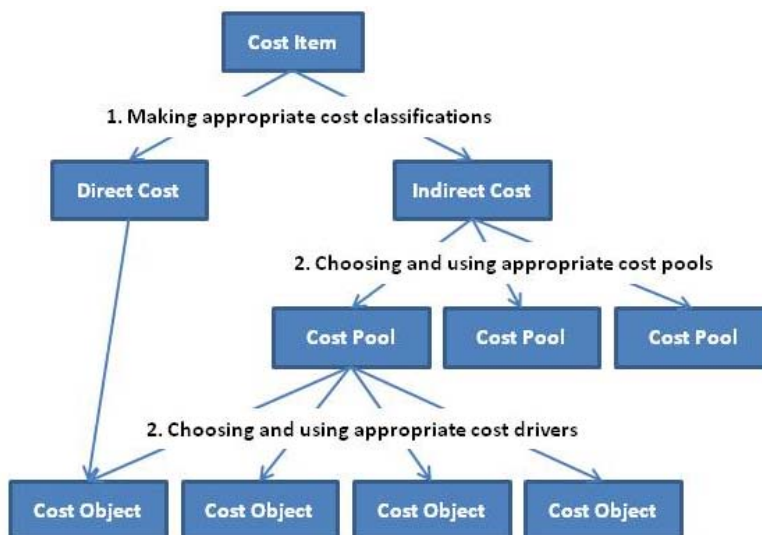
Cost Item

1. Making appropriate cost classifications

Direct Cost

Indirect Cost

2. Choosing and using appropriate cost pools

Cost Pool

Cost Pool

Cost Pool

2. Choosing and using appropriate cost drivers

Cost Object

Cost Object

Cost Object

Cost Object